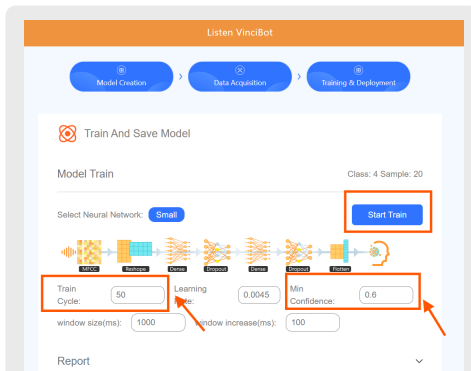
Listen VinciBot

Model Creation

Data Acquisition

Training & Deployment

Train And Save Model

Model Train

Class: 4 Sample: 20

Select Neural Network: Small

Start Train

MFCC

Reshape

Dense

Dropout

Dense

Dropout

Flatten

Train Cycle: 50

Learning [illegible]ate: 0.0045

Min Confidence: 0.6

window size(ms): 1000

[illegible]indow increase(ms): 100

Report